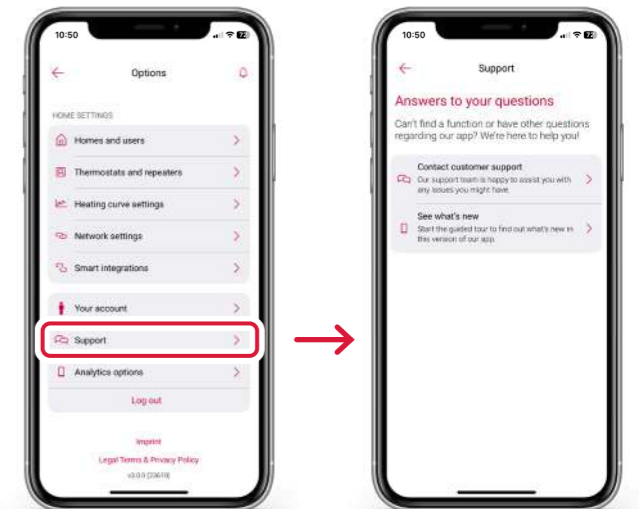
10:50

Options

HOME SETTINGS

Homes and users

Thermostats and repeaters

Heating curve settings

Network settings

Smart integrations

Your account

Support

Analytics options

Log out

Imprint

Legal Terms & Privacy Policy

v3.0.0 (23610)

10:50

Support

Answers to your questions

Can't find a function or have other questions regarding our app? We're here to help you!

Contact customer support

Our support team is happy to assist you with any issues you might have.

See what's new

Start the guided tour to find out what's new in this version of our app.